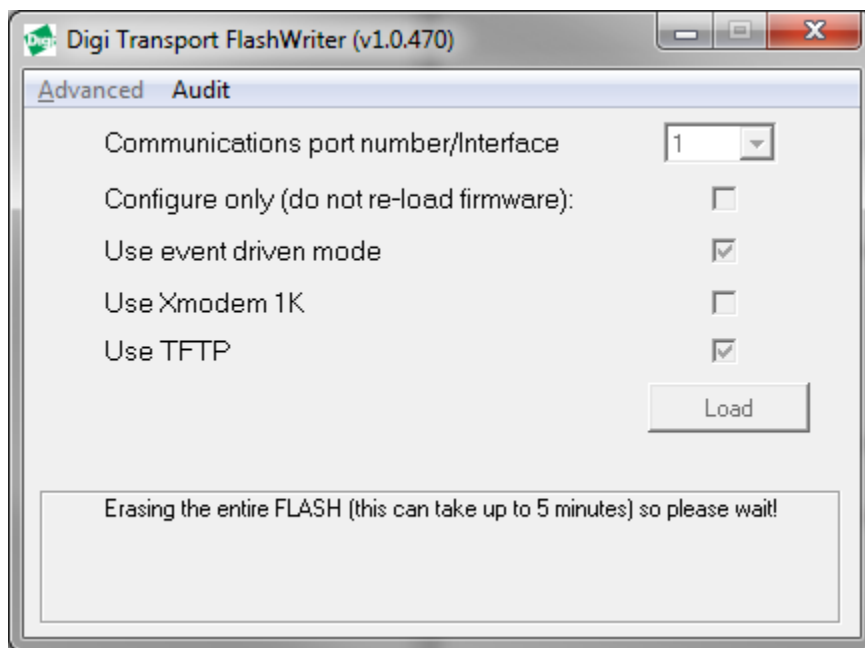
Digi Transport FlashWriter (v1.0.470)

Advanced Audit

Communications port number/Interface 1

Configure only (do not re-load firmware):

Use event driven mode

Use Xmodem 1K

Use TFTP

Load

Erasing the entire FLASH (this can take up to 5 minutes) so please wait!